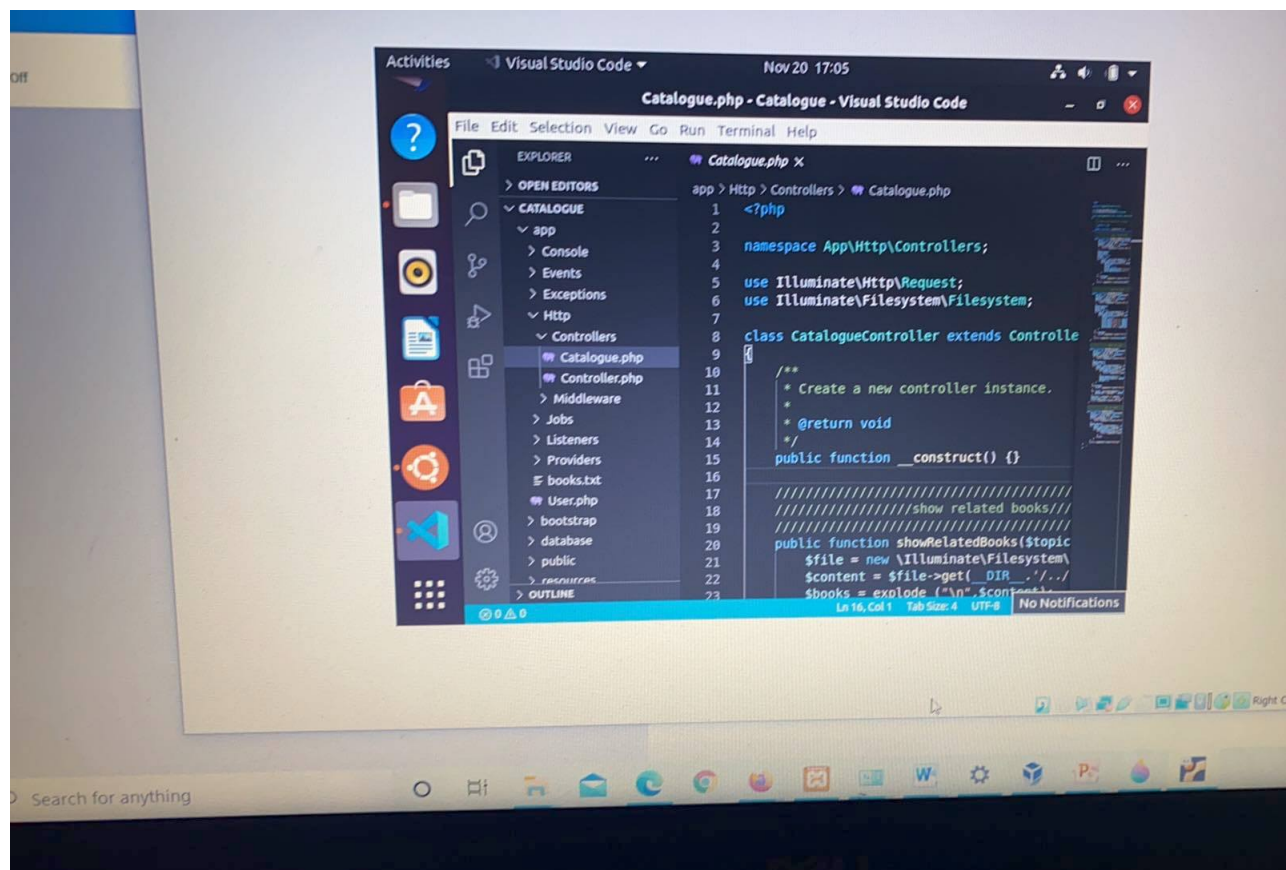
Off

Activities Visual Studio Code ▾ Nov 20 17:05

Catalogue.php - Catalogue - Visual Studio Code

File Edit Selection View Go Run Terminal Help

EXPLORER ...
> OPEN EDITORS
∨ CATALOGUE
∨ app
> Console
> Events
> Exceptions
∨ Http
∨ Controllers
Catalogue.php
Controller.php
> Middleware
> Jobs
> Listeners
> Providers
books.txt
User.php
> bootstrap
> database
> public
> resources
> OUTLINE

Catalogue.php ×

app > Http > Controllers > Catalogue.php

1 <?php
2
3 namespace App\Http\Controllers;
4
5 use Illuminate\Http\Request;
6 use Illuminate\Filesystem\Filesystem;
7
8 class CatalogueController extends Controlle
9 {
10 /**
11 * Create a new controller instance.
12 *
13 * @return void
14 */
15 public function __construct() {}
16
17 ////////////////////////////////////
18 /////////////////show related books///
19 ////////////////////////////////////
20 public function showRelatedBooks($topic
21 $file = new \Illuminate\Filesystem\
22 $content = $file->get(__DIR__.'/../
23 $books = explode ("\n",$content);

⊗0 ⚠0 Ln 16, Col 1 Tab Size: 4 UTF-8 No Notifications

Right C

Search for anything